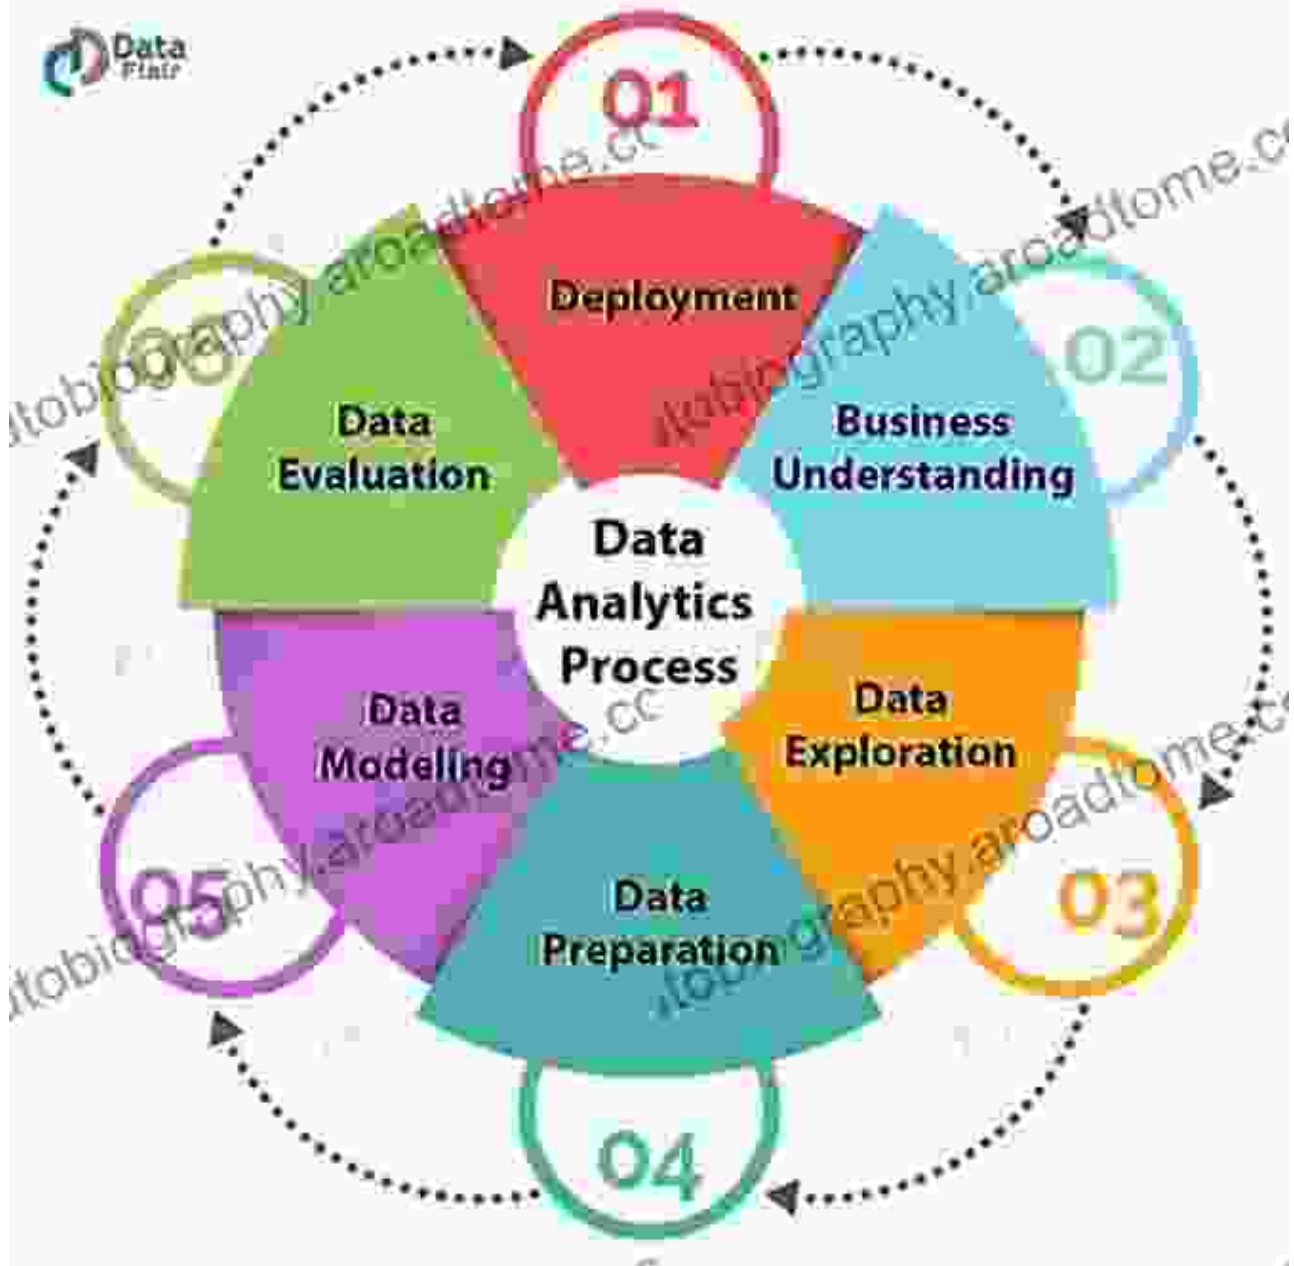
Data Flair

01

Deployment

02

Business Understanding

Data Evaluation

Data Analytics Process

Data Modeling

Data Exploration

03

Data Preparation

05

04

autobiography.aroadtome.cc

autobiography.aroadtome.cc

autobiography.aroadtome.cc

autobiography.aroadtome.cc